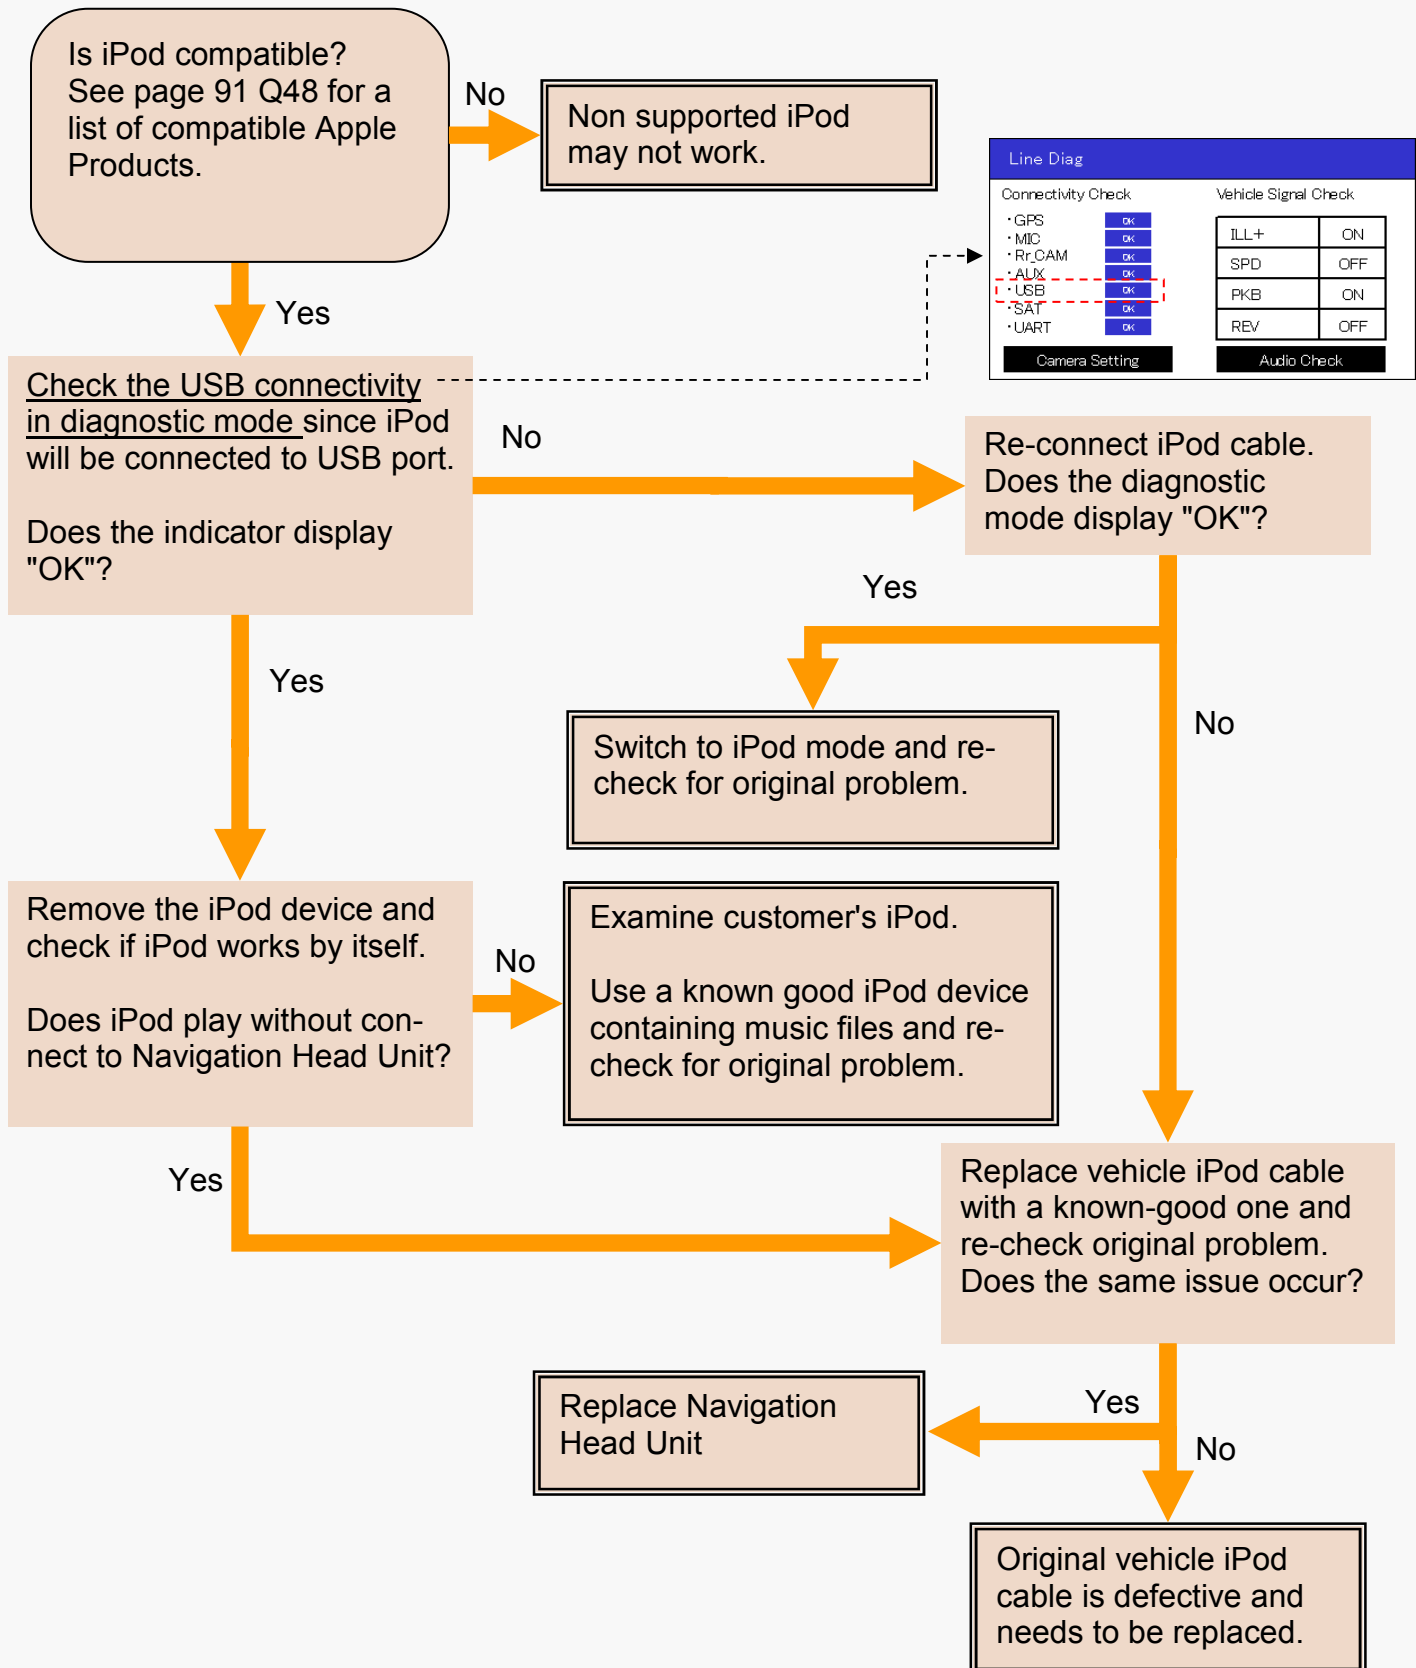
Is iPod compatible? See page 91 Q48 for a list of compatible Apple Products.

No

Non supported iPod may not work.

Line Diag

Connectivity Check

・GPS OK
・MIC OK
・Rr CAM OK
・AUX OK
・USB OK
・SAT OK
・UART OK

Vehicle Signal Check

| ILL+ | ON |
|---|---|
| SPD | OFF |
| PKB | ON |
| REV | OFF |

Camera Setting

Audio Check

Yes

Check the USB connectivity in diagnostic mode since iPod will be connected to USB port.

Does the indicator display "OK"?

No

Re-connect iPod cable. Does the diagnostic mode display "OK"?

Yes

Yes

Switch to iPod mode and re-check for original problem.

No

Remove the iPod device and check if iPod works by itself.

Does iPod play without connect to Navigation Head Unit?

No

Examine customer's iPod.

Use a known good iPod device containing music files and re-check for original problem.

Yes

Replace vehicle iPod cable with a known-good one and re-check original problem. Does the same issue occur?

Replace Navigation Head Unit

Yes

No

Original vehicle iPod cable is defective and needs to be replaced.